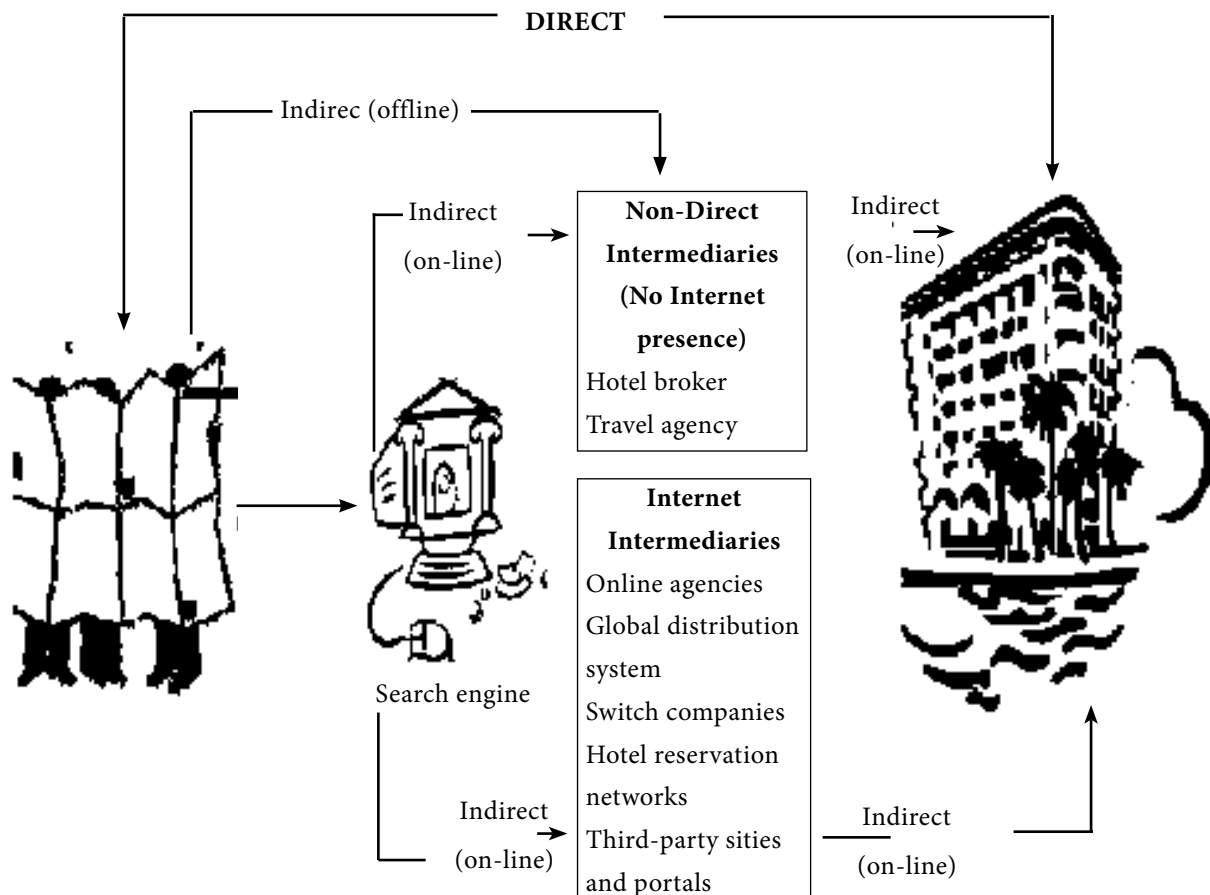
DIRECT

Indirec (offline)

Indirect (on-line)

Non-Direct Intermediaries (No Internet presence)
Hotel broker
Travel agency

Indirect (on-line)

Internet Intermediaries
Online agencies
Global distribution system
Switch companies
Hotel reservation networks
Third-party sities and portals

Search engine

Indirect (on-line)

Indirect (on-line)